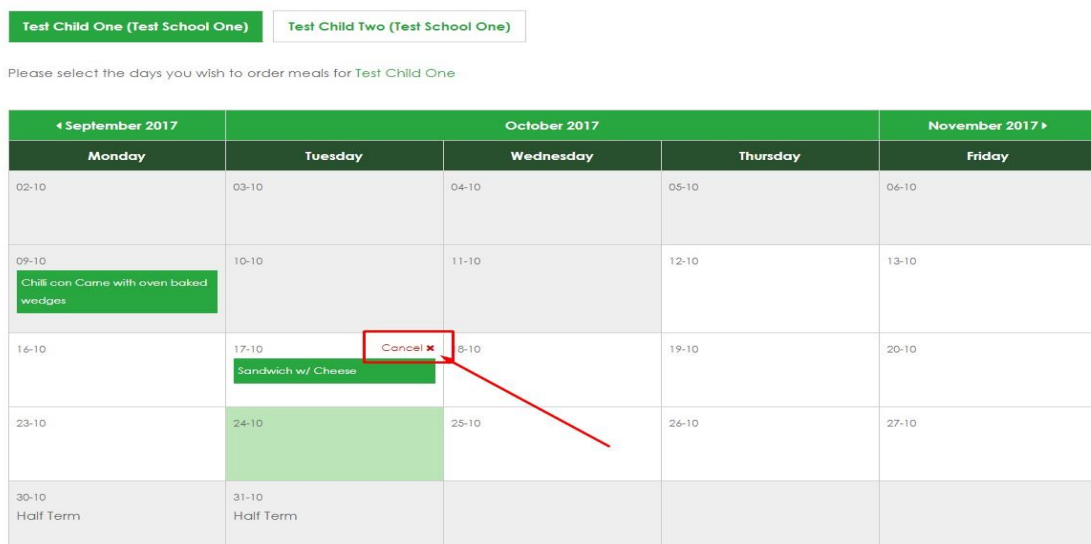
Test Child One (Test School One)
Test Child Two (Test School One)

Please select the days you wish to order meals for Test Child One

| ◂ September 2017 | October 2017 | | | November 2017 ▸ |
|---|---|---|---|---|
| Monday | Tuesday | Wednesday | Thursday | Friday |
| 02-10 | 03-10 | 04-10 | 05-10 | 06-10 |
| 09-10 Chilli con Carne with oven baked wedges | 10-10 | 11-10 | 12-10 | 13-10 |
| 16-10 | 17-10 Cancel ✖ Sandwich w/ Cheese | 18-10 | 19-10 | 20-10 |
| 23-10 | 24-10 | 25-10 | 26-10 | 27-10 |
| 30-10 Half Term | 31-10 Half Term | | | |